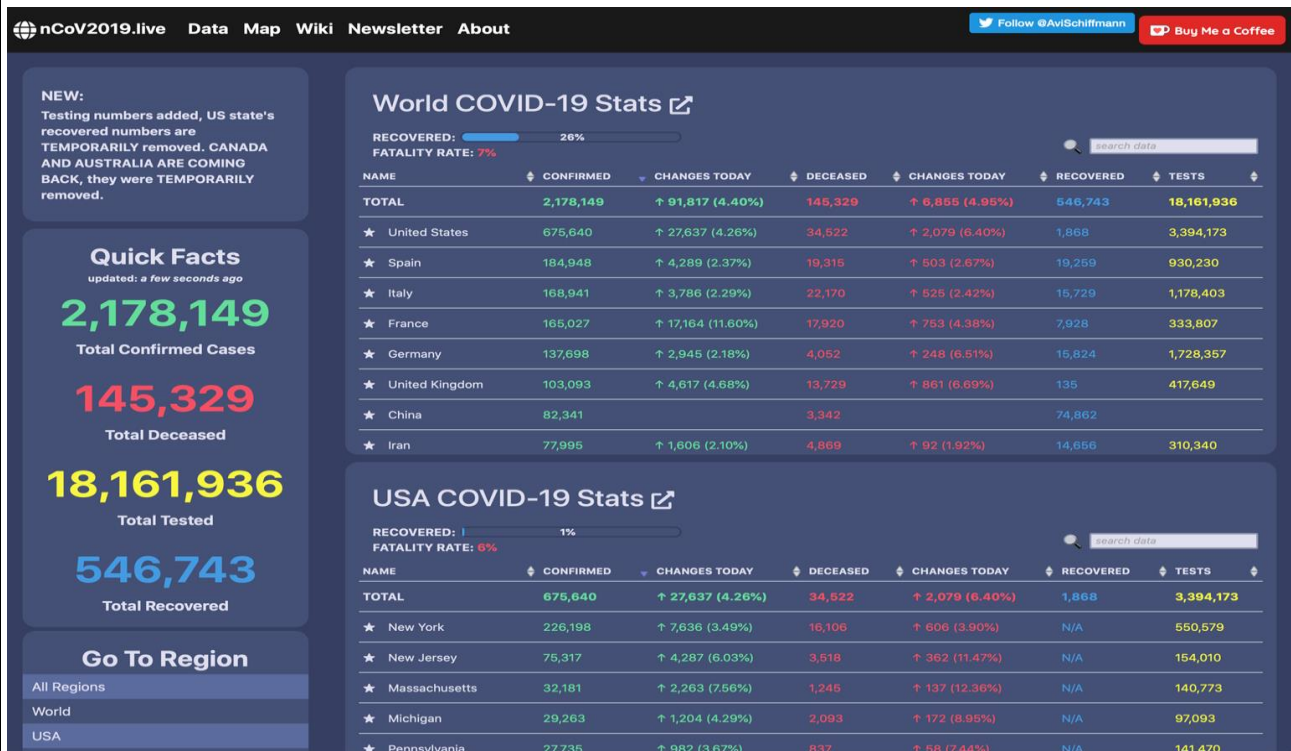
nCoV2019.live Data Map Wiki Newsletter About

Follow @AviSchiffmann

Buy Me a Coffee

NEW:
Testing numbers added, US state's recovered numbers are TEMPORARILY removed. CANADA AND AUSTRALIA ARE COMING BACK, they were TEMPORARILY removed.

Quick Facts
updated: a few seconds ago

2,178,149
Total Confirmed Cases

145,329
Total Deceased

18,161,936
Total Tested

546,743
Total Recovered

Go To Region
All Regions
World
USA

World COVID-19 Stats

RECOVERED: 26%
FATALITY RATE: 7%

search data

| NAME | CONFIRMED | CHANGES TODAY | DECEASED | CHANGES TODAY | RECOVERED | TESTS |
|---|---|---|---|---|---|---|
| TOTAL | 2,178,149 | ↑ 91,817 (4.40%) | 145,329 | ↑ 6,855 (4.95%) | 546,743 | 18,161,936 |
| ★ United States | 675,640 | ↑ 27,637 (4.26%) | 34,522 | ↑ 2,079 (6.40%) | 1,868 | 3,394,173 |
| ★ Spain | 184,948 | ↑ 4,289 (2.37%) | 19,315 | ↑ 503 (2.67%) | 19,259 | 930,230 |
| ★ Italy | 168,941 | ↑ 3,786 (2.29%) | 22,170 | ↑ 525 (2.42%) | 15,729 | 1,178,403 |
| ★ France | 165,027 | ↑ 17,164 (11.60%) | 17,920 | ↑ 753 (4.38%) | 7,928 | 333,807 |
| ★ Germany | 137,698 | ↑ 2,945 (2.18%) | 4,052 | ↑ 248 (6.51%) | 15,824 | 1,728,357 |
| ★ United Kingdom | 103,093 | ↑ 4,617 (4.68%) | 13,729 | ↑ 861 (6.69%) | 135 | 417,649 |
| ★ China | 82,341 | | 3,342 | | 74,862 | |
| ★ Iran | 77,995 | ↑ 1,606 (2.10%) | 4,869 | ↑ 92 (1.92%) | 14,656 | 310,340 |

USA COVID-19 Stats

RECOVERED: 1%
FATALITY RATE: 6%

search data

| NAME | CONFIRMED | CHANGES TODAY | DECEASED | CHANGES TODAY | RECOVERED | TESTS |
|---|---|---|---|---|---|---|
| TOTAL | 675,640 | ↑ 27,637 (4.26%) | 34,522 | ↑ 2,079 (6.40%) | 1,868 | 3,394,173 |
| ★ New York | 226,198 | ↑ 7,636 (3.49%) | 16,106 | ↑ 606 (3.90%) | N/A | 550,579 |
| ★ New Jersey | 75,317 | ↑ 4,287 (6.03%) | 3,518 | ↑ 362 (11.47%) | N/A | 154,010 |
| ★ Massachusetts | 32,181 | ↑ 2,263 (7.56%) | 1,245 | ↑ 137 (12.36%) | N/A | 140,773 |
| ★ Michigan | 29,263 | ↑ 1,204 (4.29%) | 2,093 | ↑ 172 (8.95%) | N/A | 97,093 |
| ★ Pennsylvania | 27,735 | ↑ 982 (3.67%) | 837 | ↑ 58 (7.44%) | N/A | 141,470 |